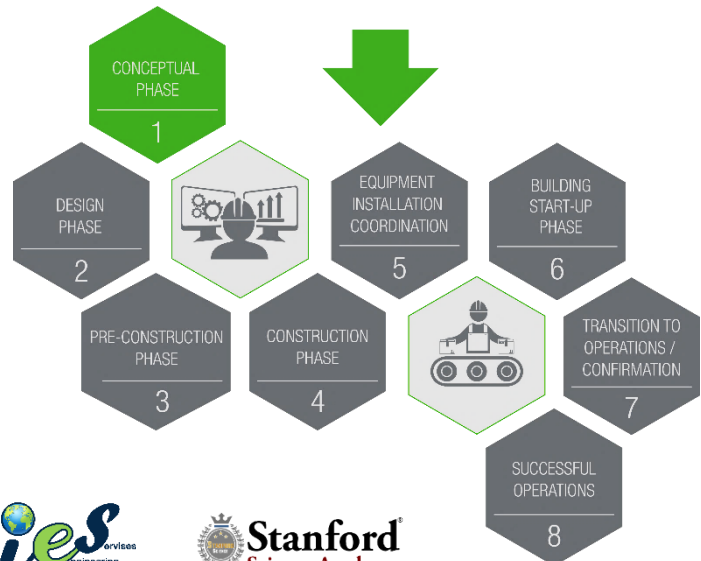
CONCEPTUAL PHASE
1

DESIGN PHASE
2

PRE-CONSTRUCTION PHASE
3

CONSTRUCTION PHASE
4

EQUIPMENT INSTALLATION COORDINATION
5

BUILDING START-UP PHASE
6

TRANSITION TO OPERATIONS / CONFIRMATION
7

SUCCESSFUL OPERATIONS
8

ieS ervises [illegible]

Stanford® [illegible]